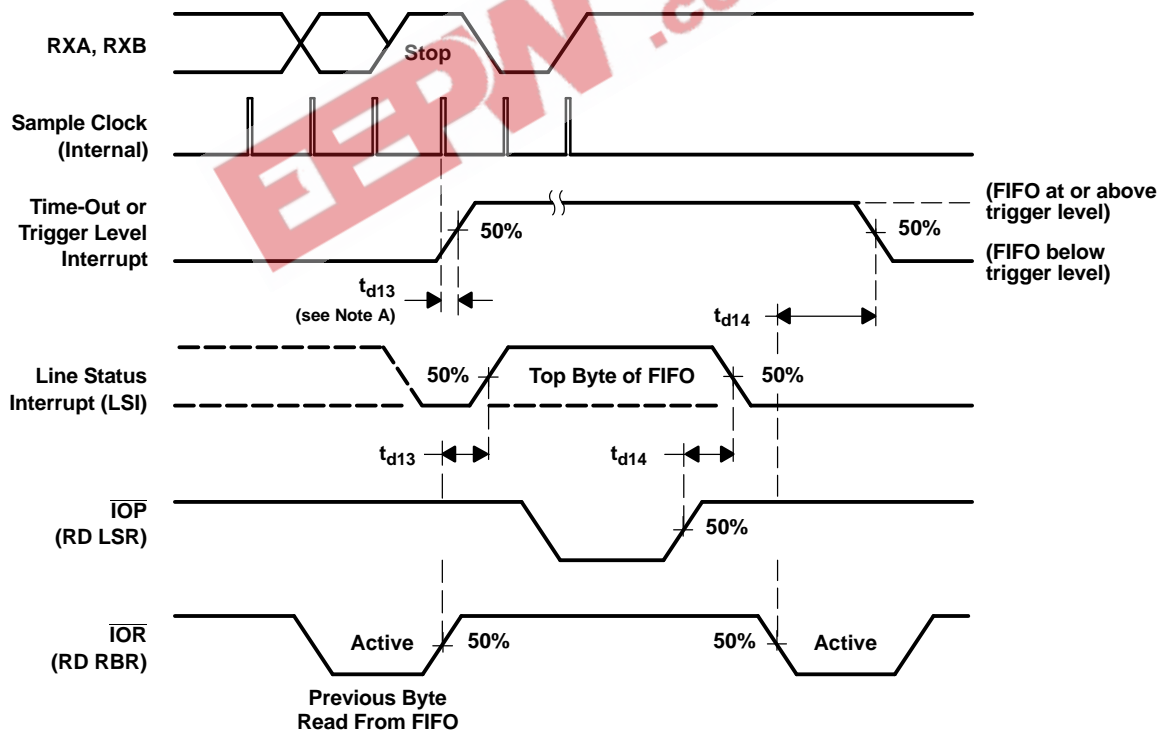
RXA, RXB

Stop

Sample Clock (Internal)

Time-Out or Trigger Level Interrupt

50%

(FIFO at or above trigger level)

50%

(FIFO below trigger level)

$t_{d13}$
(see Note A)

$t_{d14}$

Line Status Interrupt (LSI)

50%

Top Byte of FIFO

50%

$t_{d13}$

$t_{d14}$

$\overline{IOP}$
(RD LSR)

50%

$\overline{IOR}$
(RD RBR)

Active

50%

50%

Active

Previous Byte Read From FIFO

EEPW.com